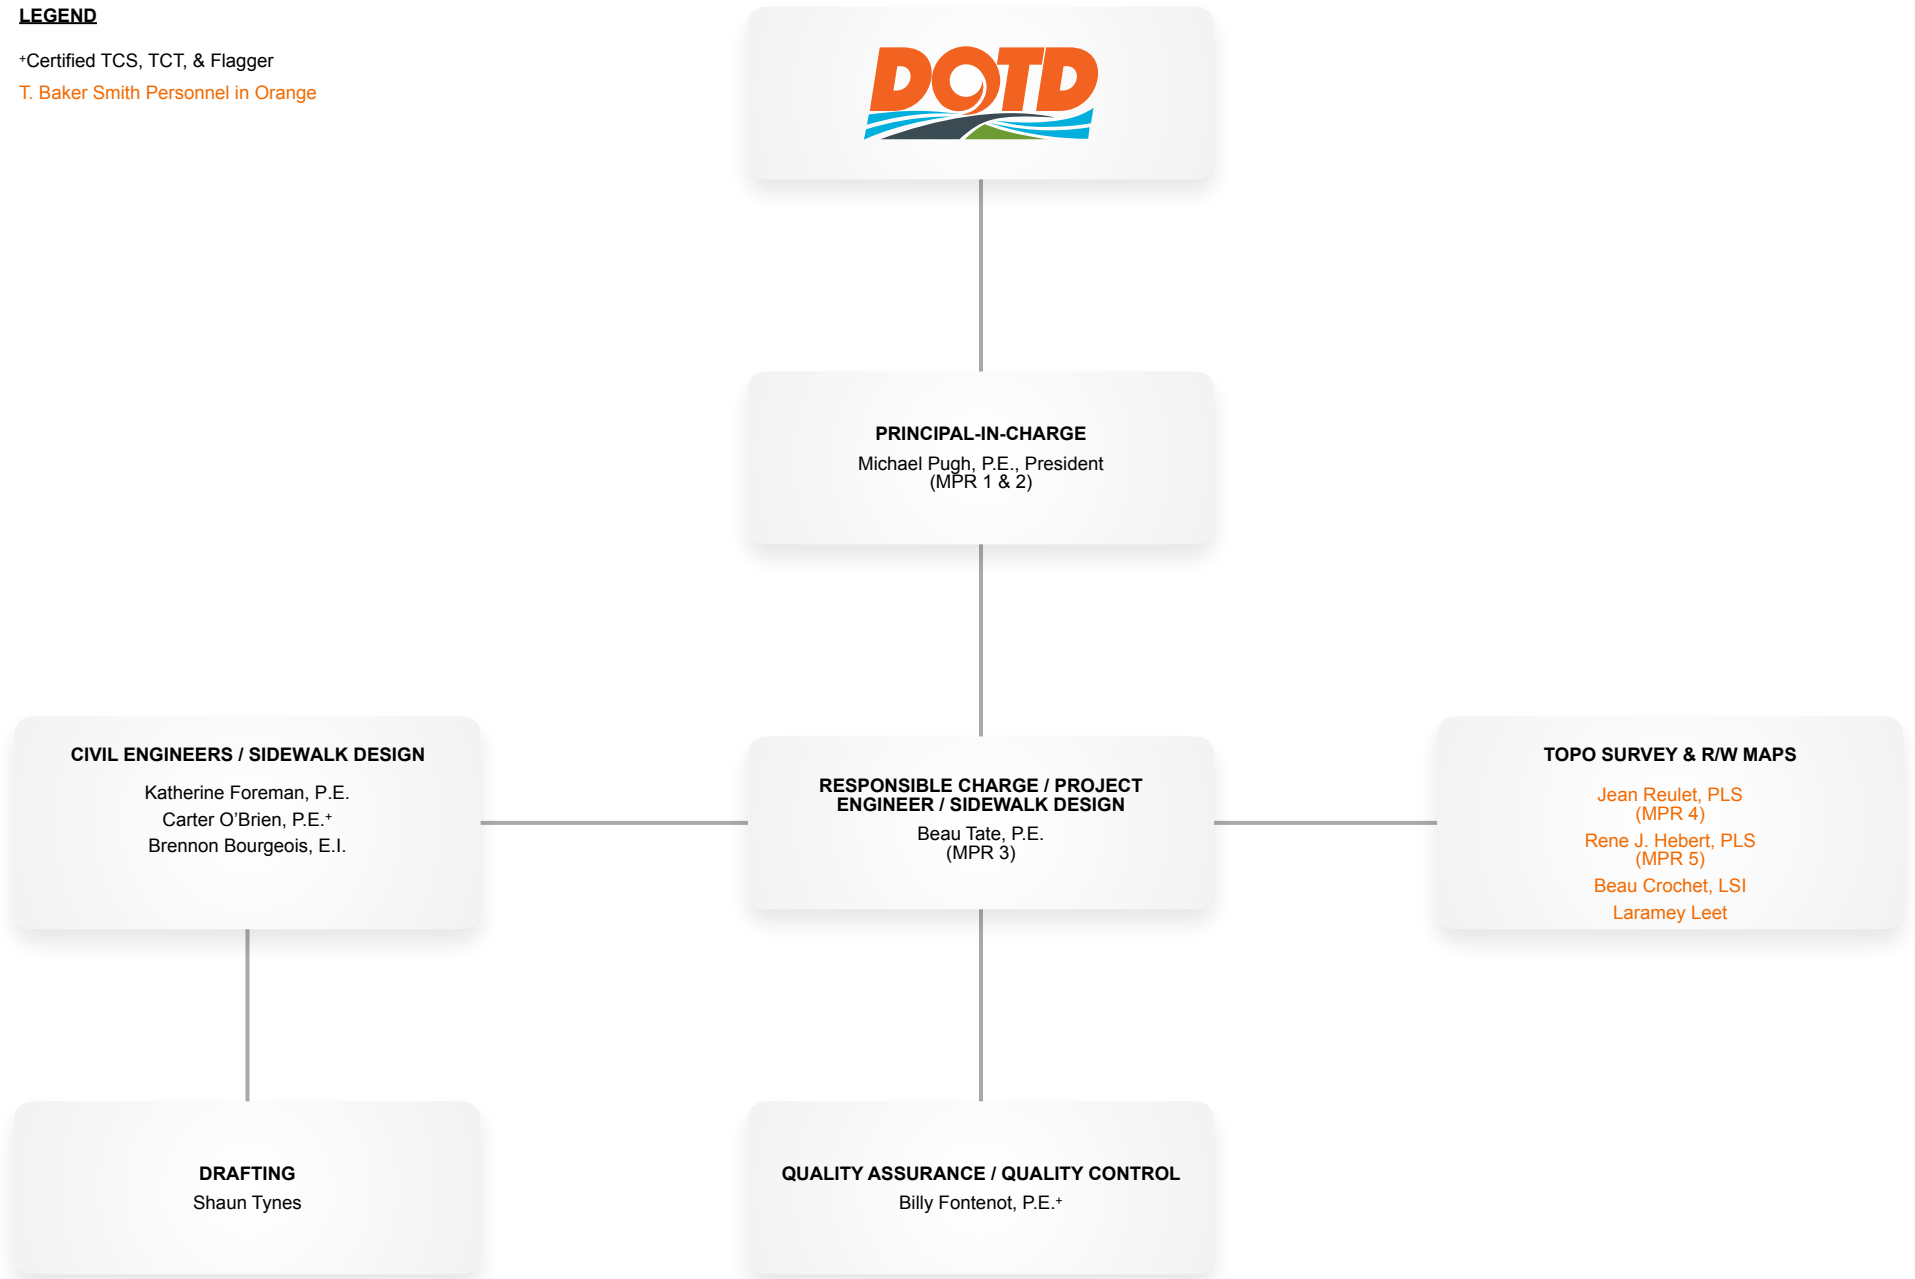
LEGEND

+Certified TCS, TCT, & Flagger
T. Baker Smith Personnel in Orange

DOTD

PRINCIPAL-IN-CHARGE
Michael Pugh, P.E., President
(MPR 1 & 2)

CIVIL ENGINEERS / SIDEWALK DESIGN
Katherine Foreman, P.E.
Carter O'Brien, P.E.+
Brennon Bourgeois, E.I.

RESPONSIBLE CHARGE / PROJECT ENGINEER / SIDEWALK DESIGN
Beau Tate, P.E.
(MPR 3)

TOPO SURVEY & R/W MAPS
Jean Reulet, PLS
(MPR 4)
Rene J. Hebert, PLS
(MPR 5)
Beau Crochet, LSI
Laramey Leet

DRAFTING
Shaun Tynes

QUALITY ASSURANCE / QUALITY CONTROL
Billy Fontenot, P.E.+